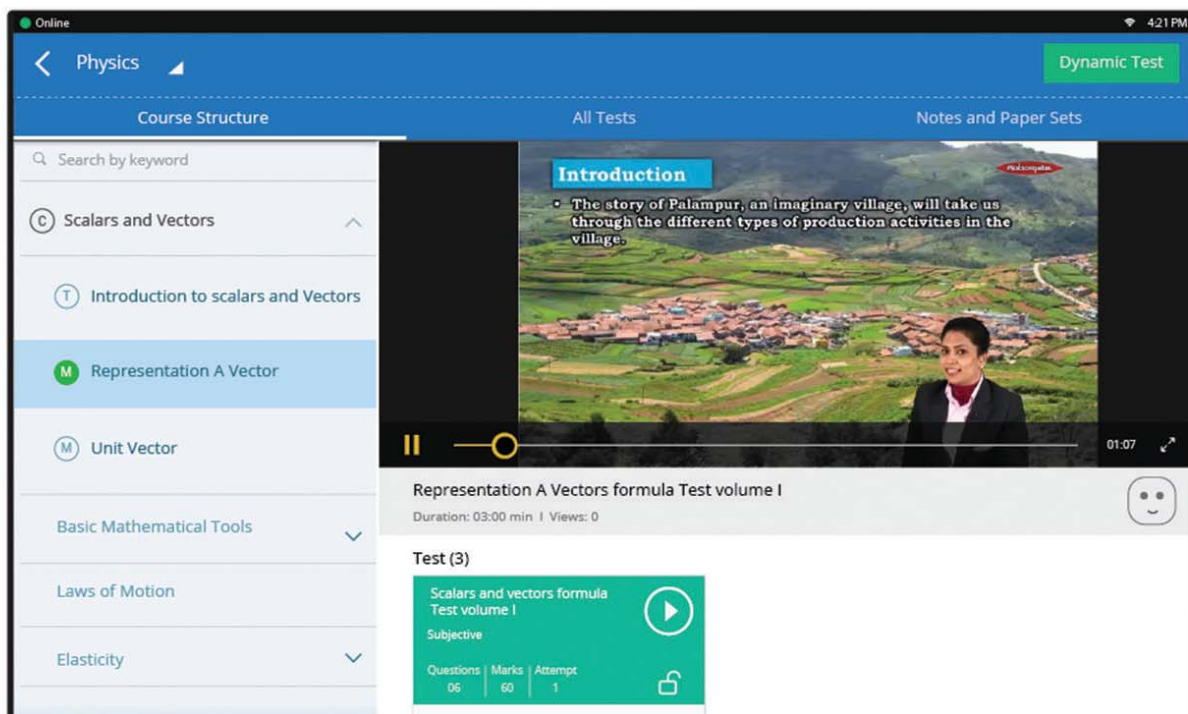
Online

4:21 PM

Physics

Dynamic Test

Course Structure

All Tests

Notes and Paper Sets

Search by keyword

C Scalars and Vectors

T Introduction to scalars and Vectors

M Representation A Vector

M Unit Vector

Basic Mathematical Tools

Laws of Motion

Elasticity

Introduction

• The story of Palampur, an imaginary village, will take us through the different types of production activities in the village.

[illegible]

01:07

Representation A Vectors formula Test volume I

Duration: 03:00 min | Views: 0

Test (3)

Scalars and vectors formula Test volume I

Subjective

| Questions | Marks | Attempt |
|---|---|---|
| 06 | 60 | 1 |